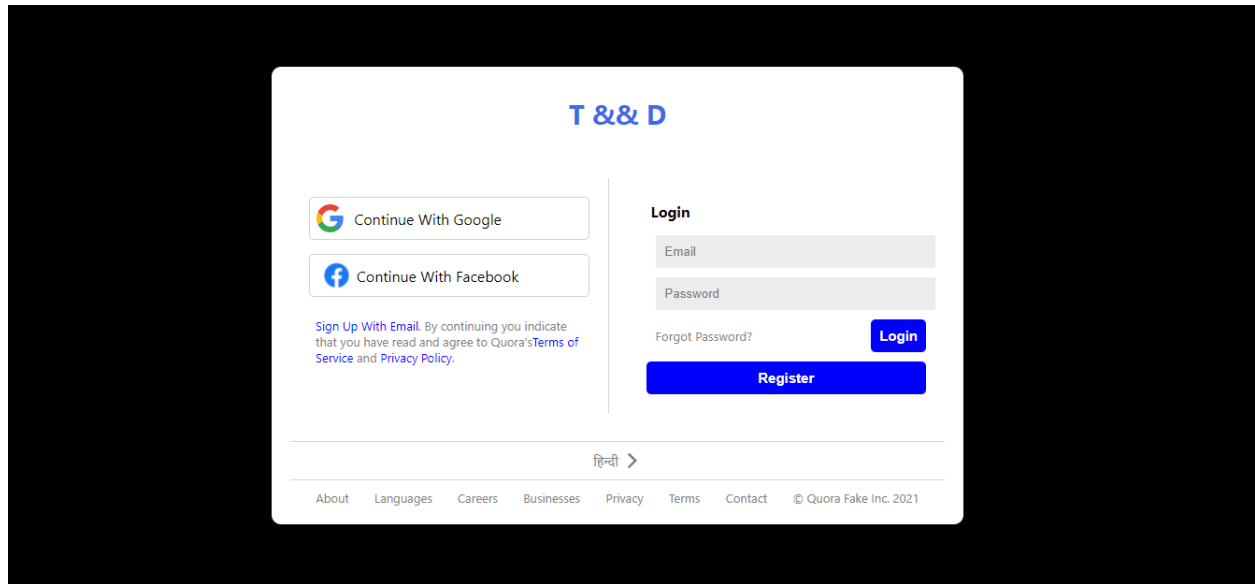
T && D

Continue With Google

Continue With Facebook

Sign Up With Email. By continuing you indicate that you have read and agree to Quora'sTerms of Service and Privacy Policy.

Login

Email

Password

Forgot Password?

Login

Register

हिन्दी

About Languages Careers Businesses Privacy Terms Contact © Quora Fake Inc. 2021